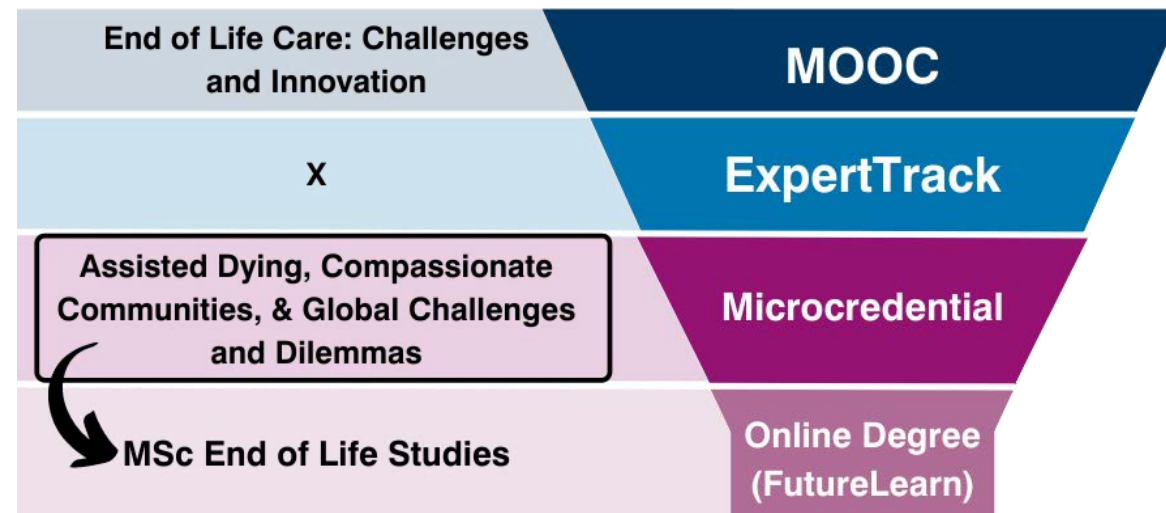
End of Life Care: Challenges and Innovation

MOOC

X

ExpertTrack

Assisted Dying, Compassionate Communities, & Global Challenges and Dilemmas

Microcredential

MSc End of Life Studies

Online Degree (FutureLearn)